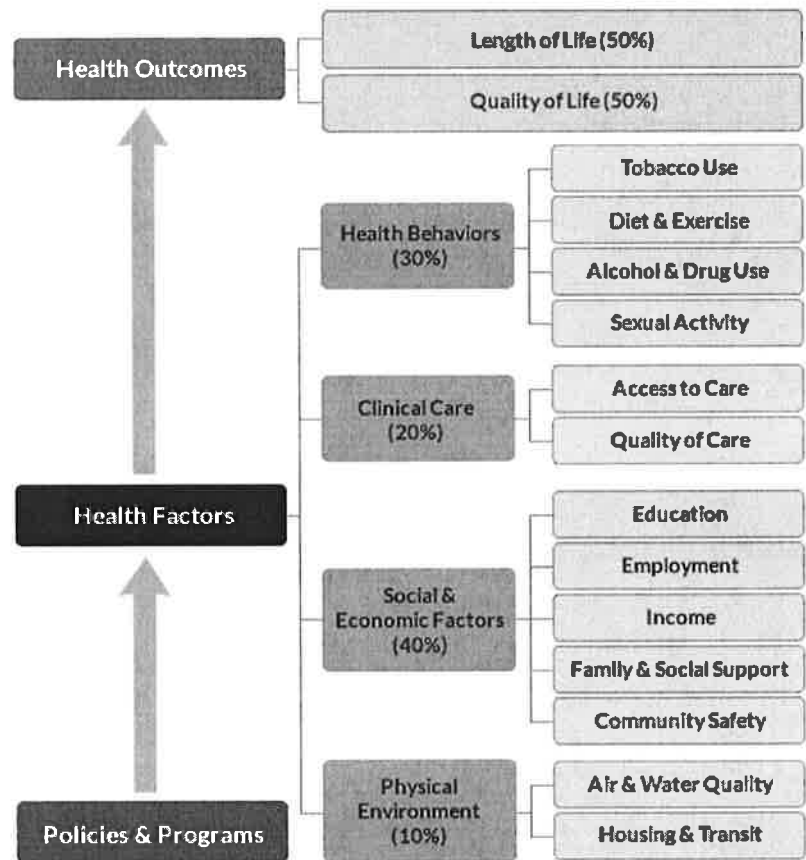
Health Outcomes

Length of Life (50%)

Quality of Life (50%)

Health Behaviors (30%)

Tobacco Use

Diet & Exercise

Alcohol & Drug Use

Sexual Activity

Clinical Care (20%)

Access to Care

Quality of Care

Health Factors

Social & Economic Factors (40%)

Education

Employment

Income

Family & Social Support

Community Safety

Physical Environment (10%)

Air & Water Quality

Housing & Transit

Policies & Programs